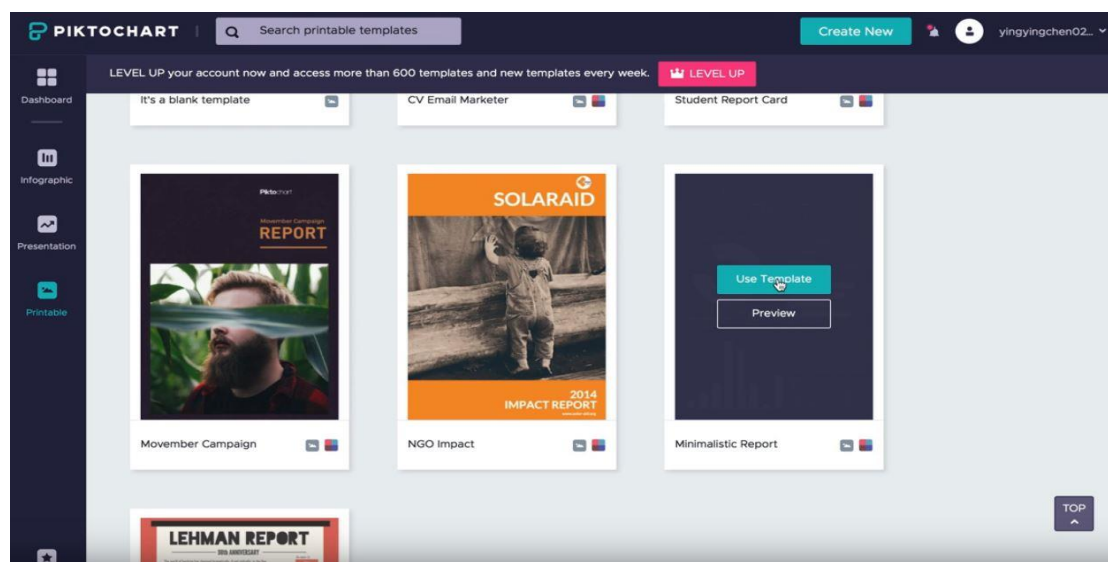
PIKTOCHART

Search printable templates

Create New

yingyingchen02...

LEVEL UP your account now and access more than 600 templates and new templates every week.

LEVEL UP

Dashboard

Infographic

Presentation

Printable

It's a blank template

CV Email Marketer

Student Report Card

Piktochart

Movember Campaign

REPORT

SOLARAID

2014
IMPACT REPORT

Use Template

Preview

Movember Campaign

NGO Impact

Minimalistic Report

LEHMAN REPORT

30th ANNIVERSARY

TOP